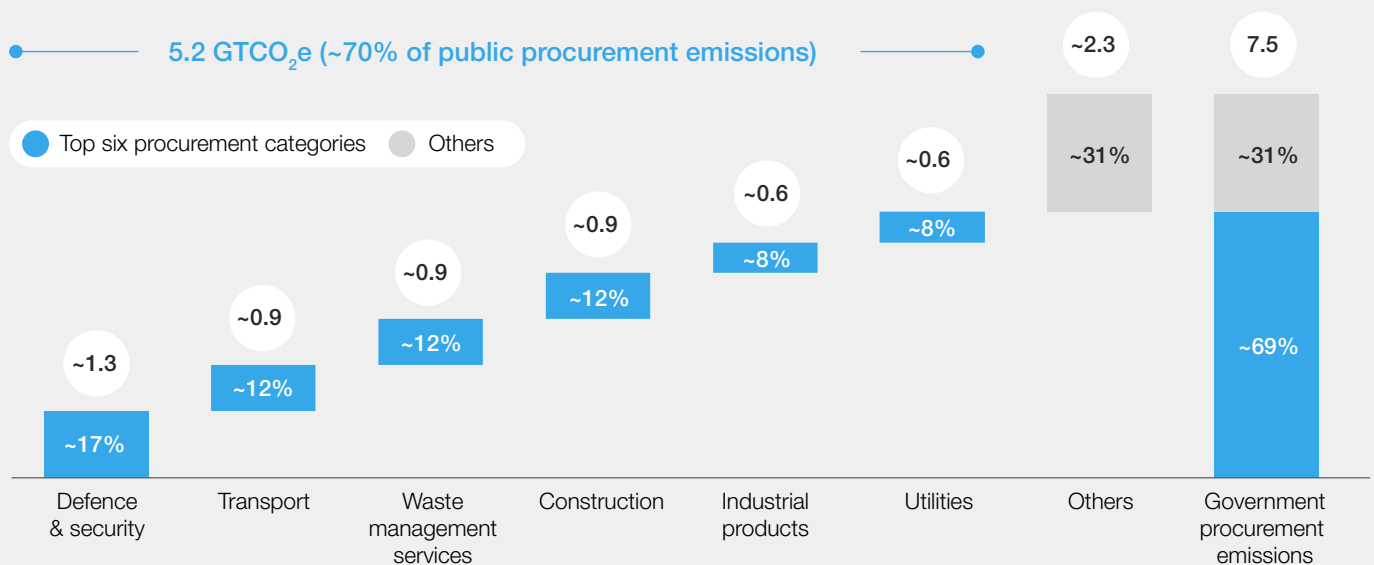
5.2 GTCO$_2$e (~70% of public procurement emissions)

Top six procurement categories Others

~1.3
~17%
Defence & security

~0.9
~12%
Transport

~0.9
~12%
Waste management services

~0.9
~12%
Construction

~0.6
~8%
Industrial products

~0.6
~8%
Utilities

~2.3
~31%
Others

7.5
~31%
~69%
Government procurement emissions